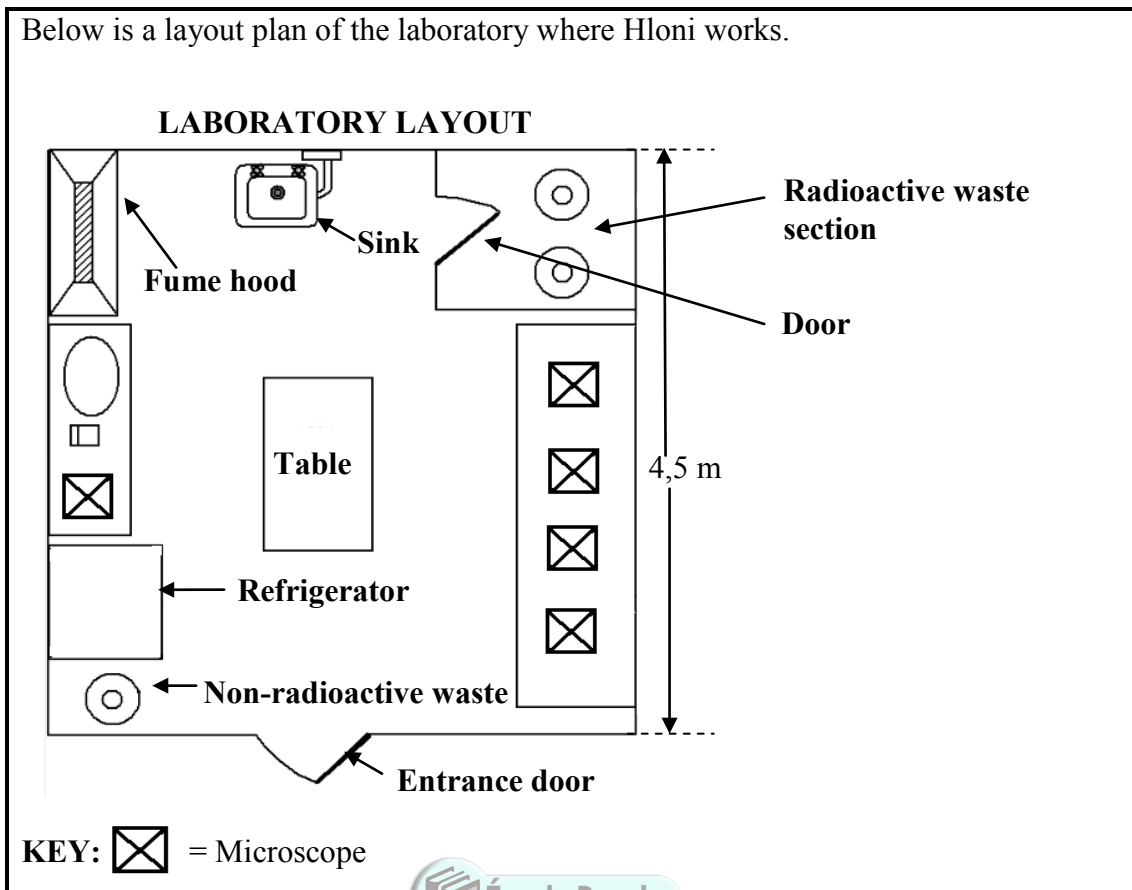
Below is a layout plan of the laboratory where Hloni works.

LABORATORY LAYOUT

Fume hood

Sink

Radioactive waste section

Door

Table

4,5 m

Refrigerator

Non-radioactive waste

Entrance door

KEY: $\boxtimes$ = Microscope